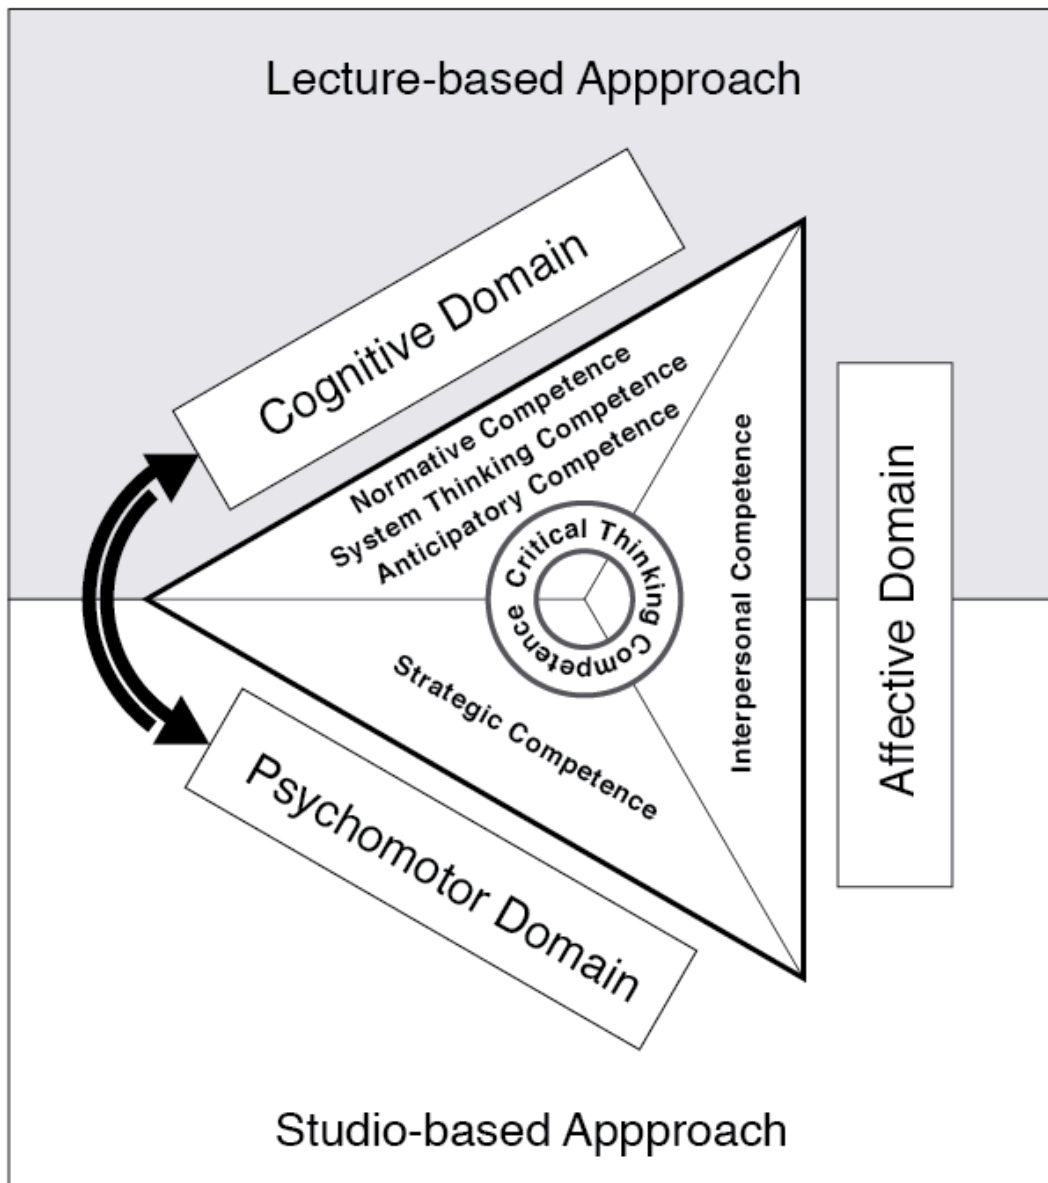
Lecture-based Appproach

Cognitive Domain

Normative Competence
System Thinking Competence
Anticipatory Competence

Critical Thinking Competence

Interpersonal Competence

Affective Domain

Strategic Competence

Psychomotor Domain

Studio-based Appproach